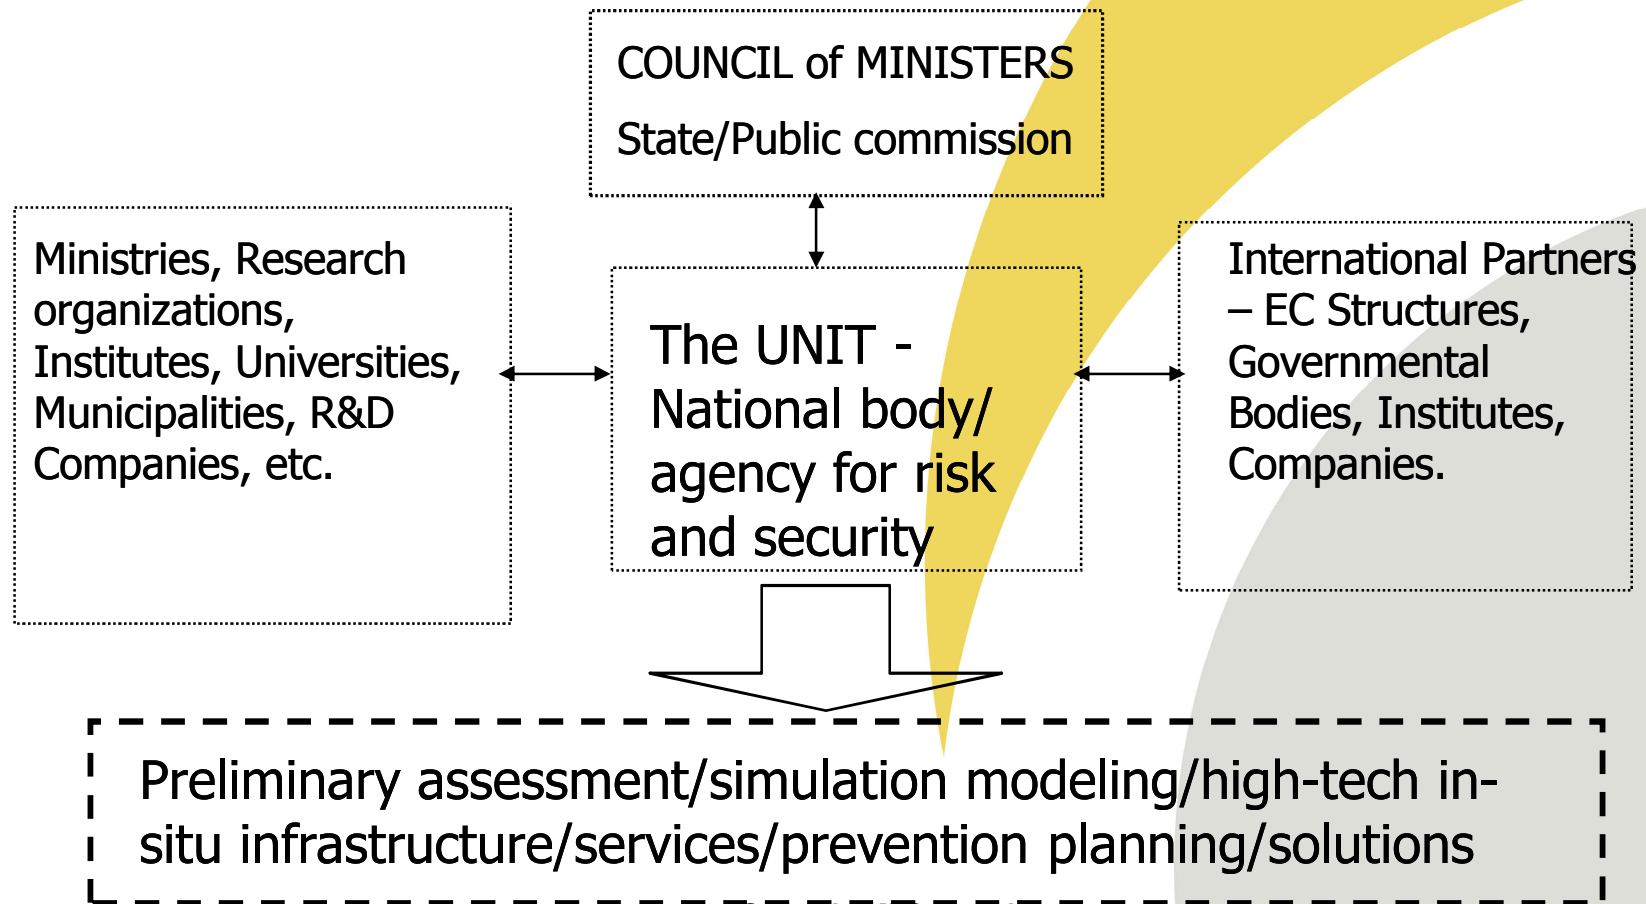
COUNCIL of MINISTERS

State/Public commission

Ministries, Research organizations, Institutes, Universities, Municipalities, R&D Companies, etc.

The UNIT - National body/ agency for risk and security

International Partners – EC Structures, Governmental Bodies, Institutes, Companies.

Preliminary assessment/simulation modeling/high-tech in-situ infrastructure/services/prevention planning/solutions